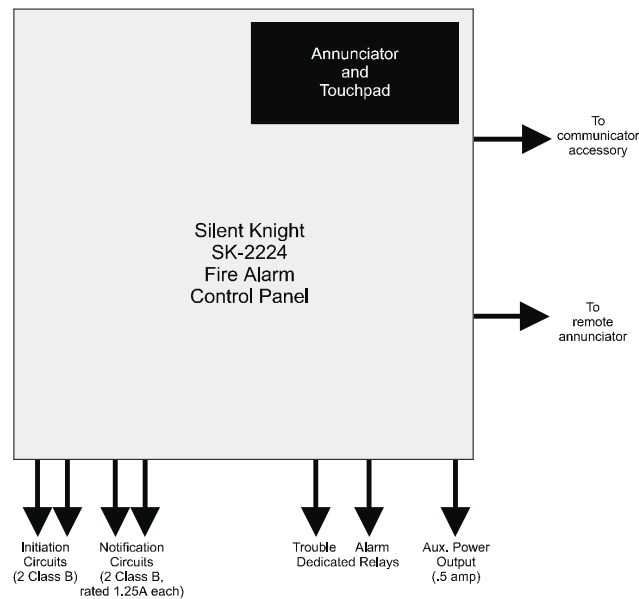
Annunciator and Touchpad

To communicator accessory

Silent Knight SK-2224 Fire Alarm Control Panel

To remote annunciator

Initiation Circuits (2 Class B)

Notification Circuits (2 Class B, rated 1.25A each)

Trouble Dedicated

Alarm Relays

Aux. Power Output (.5 amp)